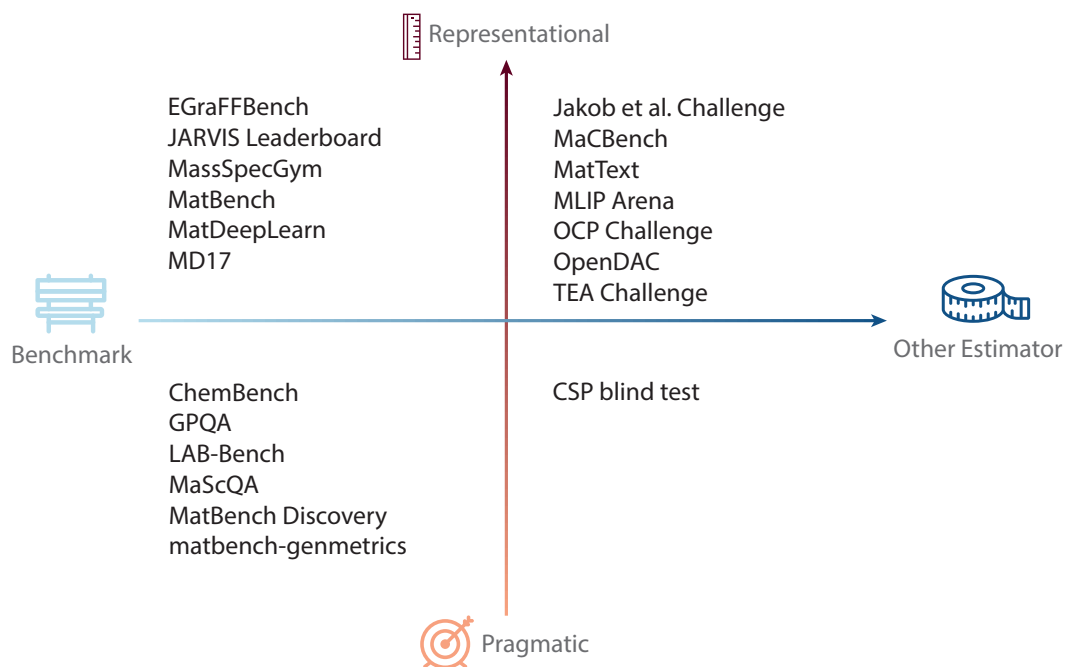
Representational

EGraFFBench
JARVIS Leaderboard
MassSpecGym
MatBench
MatDeepLearn
MD17

Jakob et al. Challenge
MaCBench
MatText
MLIP Arena
OCP Challenge
OpenDAC
TEA Challenge

Benchmark

Other Estimator

ChemBench
GPQA
LAB-Bench
MaScQA
MatBench Discovery
matbench-genmetrics

CSP blind test

Pragmatic